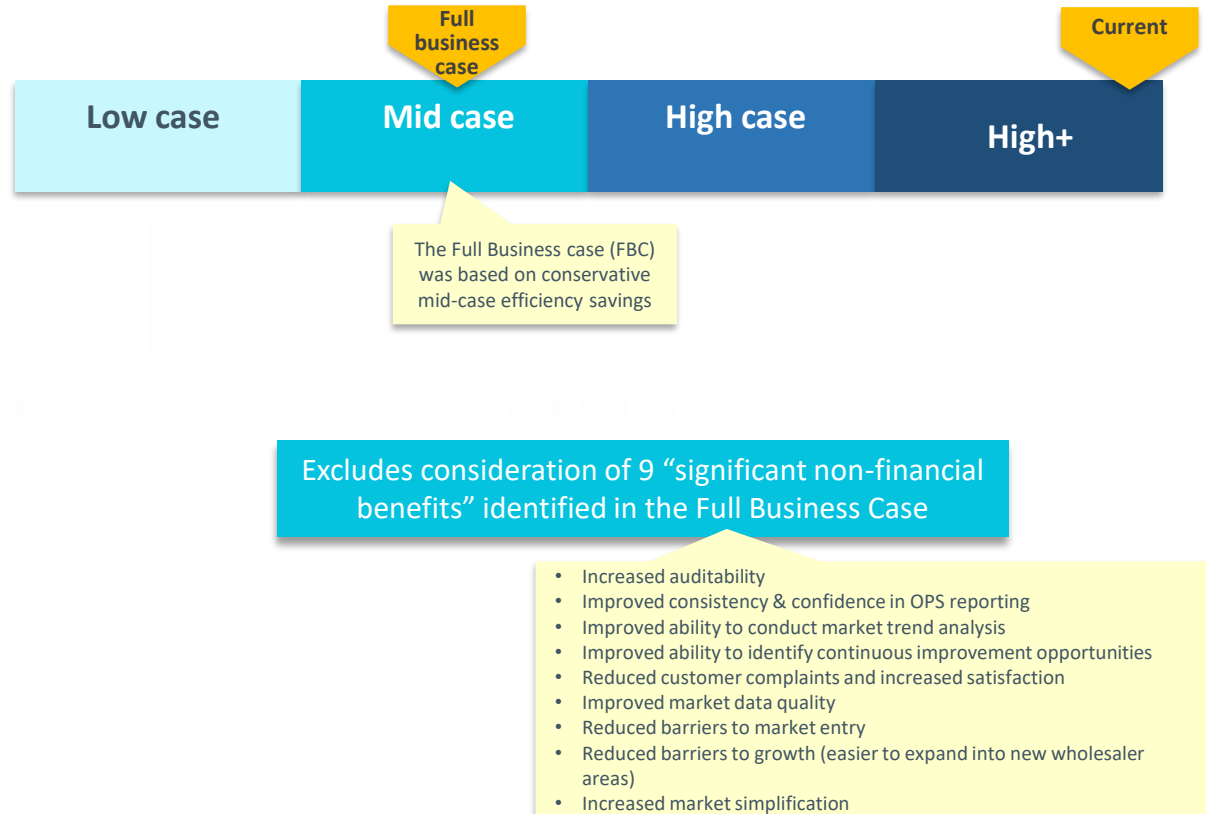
Full business case

Current

Low case

Mid case

High case

High+

The Full Business case (FBC) was based on conservative mid-case efficiency savings

Excludes consideration of 9 “significant non-financial benefits” identified in the Full Business Case

• Increased auditability
• Improved consistency & confidence in OPS reporting
• Improved ability to conduct market trend analysis
• Improved ability to identify continuous improvement opportunities
• Reduced customer complaints and increased satisfaction
• Improved market data quality
• Reduced barriers to market entry
• Reduced barriers to growth (easier to expand into new wholesaler areas)
• Increased market simplification